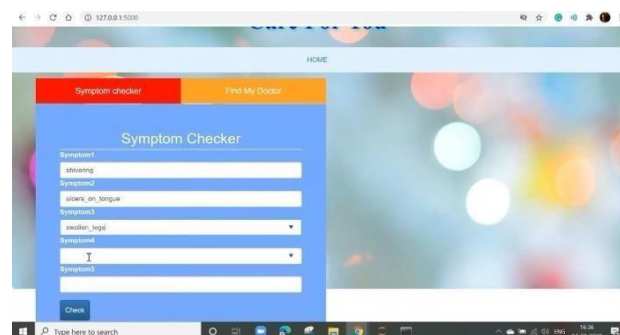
127.0.0.1:5000

Care For You

HOME

Symptom checker

Find My Doctor

Symptom Checker

Symptom1

shivering

Symptom2

ulcers_on_tongue

Symptom3

swollen_legs

Symptom4

Symptom5

Check

Type here to search

ENG

16:36